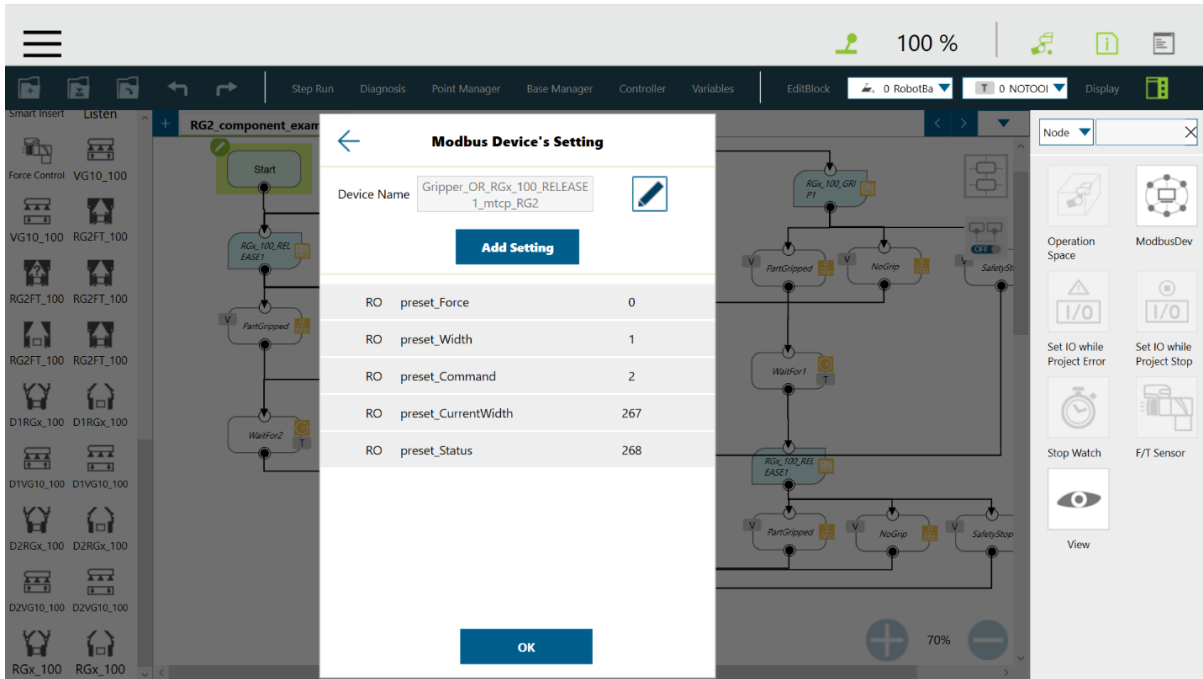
100 %

Step Run Diagnosis Point Manager Base Manager Controller Variables EditBlock 0 RobotBa 0 NOTOOl Display

Smart Insert Listen
Force Control VG10_100
VG10_100 RG2FT_100
RG2FT_100 RG2FT_100
RG2FT_100 RG2FT_100
D1RGx_100 D1RGx_100
D1VG10_100 D1VG10_100
D2RGx_100 D2RGx_100
D2VG10_100 D2VG10_100
RGx_100 RGx_100

RG2_component_exam

Start
RGx_100_RELEASE1
PartGripped
WaitFor2
RGx_100_GRIP1
PartGripped NoGrip SafetySto
WaitFor1
RGx_100_RELEASE1
PartGripped NoGrip SafetyStop
OFF

Modbus Device's Setting

Device Name Gripper_OR_RGx_100_RELEASE1_mtcp_RG2

Add Setting

| | | |
|---|---|---|
| RO | preset_Force | 0 |
| RO | preset_Width | 1 |
| RO | preset_Command | 2 |
| RO | preset_CurrentWidth | 267 |
| RO | preset_Status | 268 |

OK

70%

Node

Operation Space
ModbusDev
Set IO while Project Error
Set IO while Project Stop
Stop Watch
F/T Sensor
View